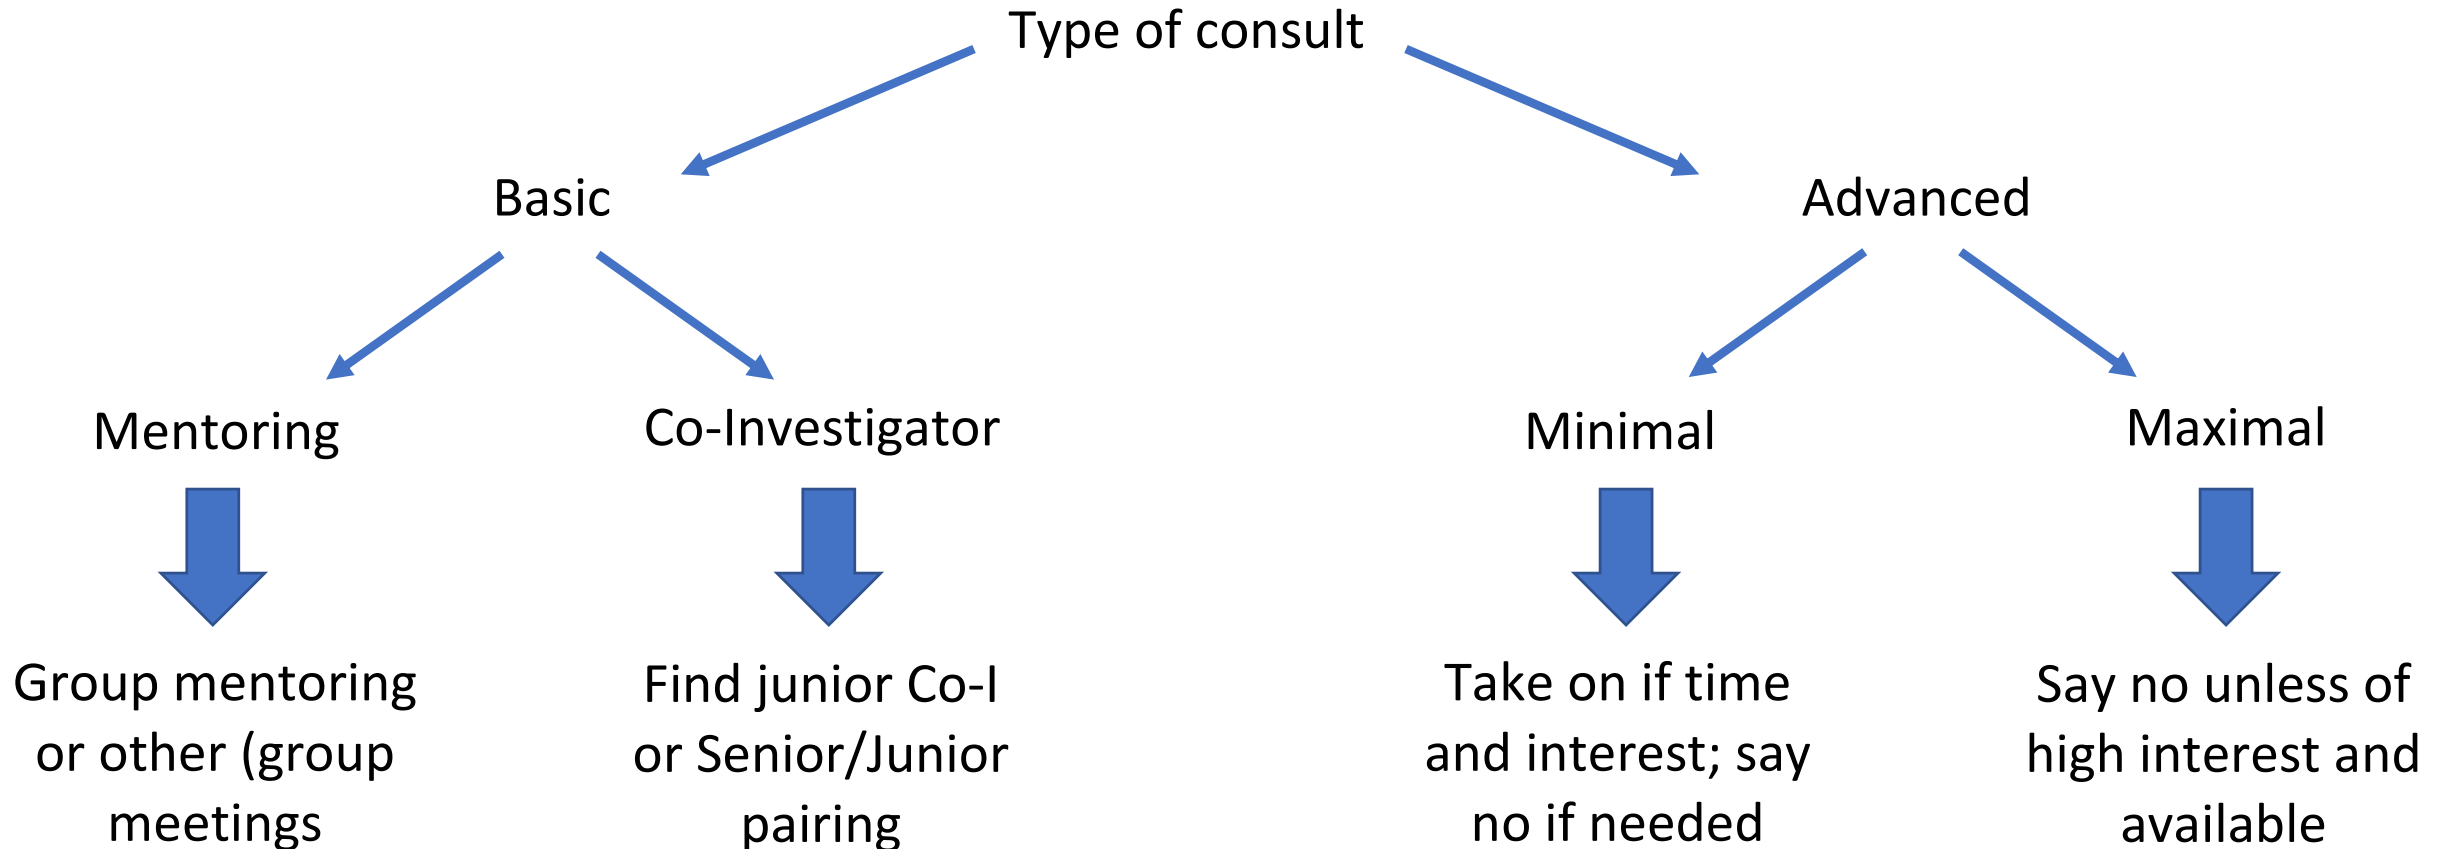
Type of consult

Basic

Advanced

Mentoring

Co-Investigator

Minimal

Maximal

Group mentoring or other (group meetings

Find junior Co-I or Senior/Junior pairing

Take on if time and interest; say no if needed

Say no unless of high interest and available